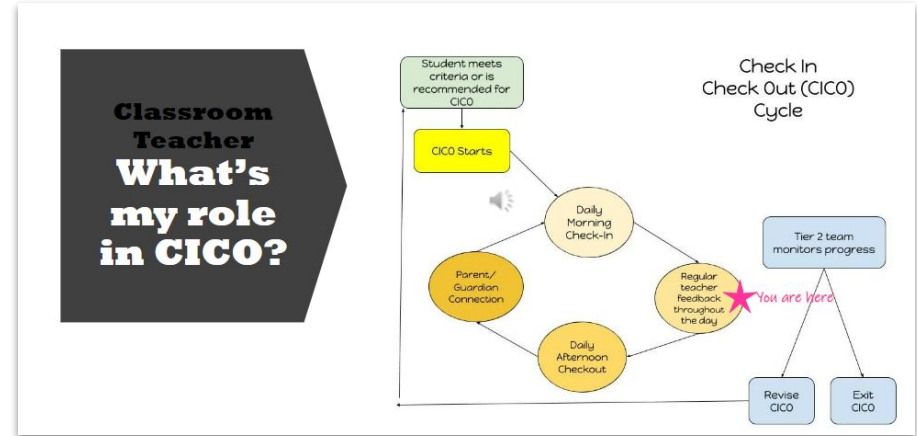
Classroom Teacher
What's my role in CICO?

Student meets criteria or is recommended for CICO

Check In Check Out (CICO) Cycle

CICO Starts

Daily Morning Check-In

Tier 2 team monitors progress

Parent/ Guardian Connection

Regular teacher feedback throughout the day

You are here

Daily Afternoon Checkout

Revise CICO

Exit CICO